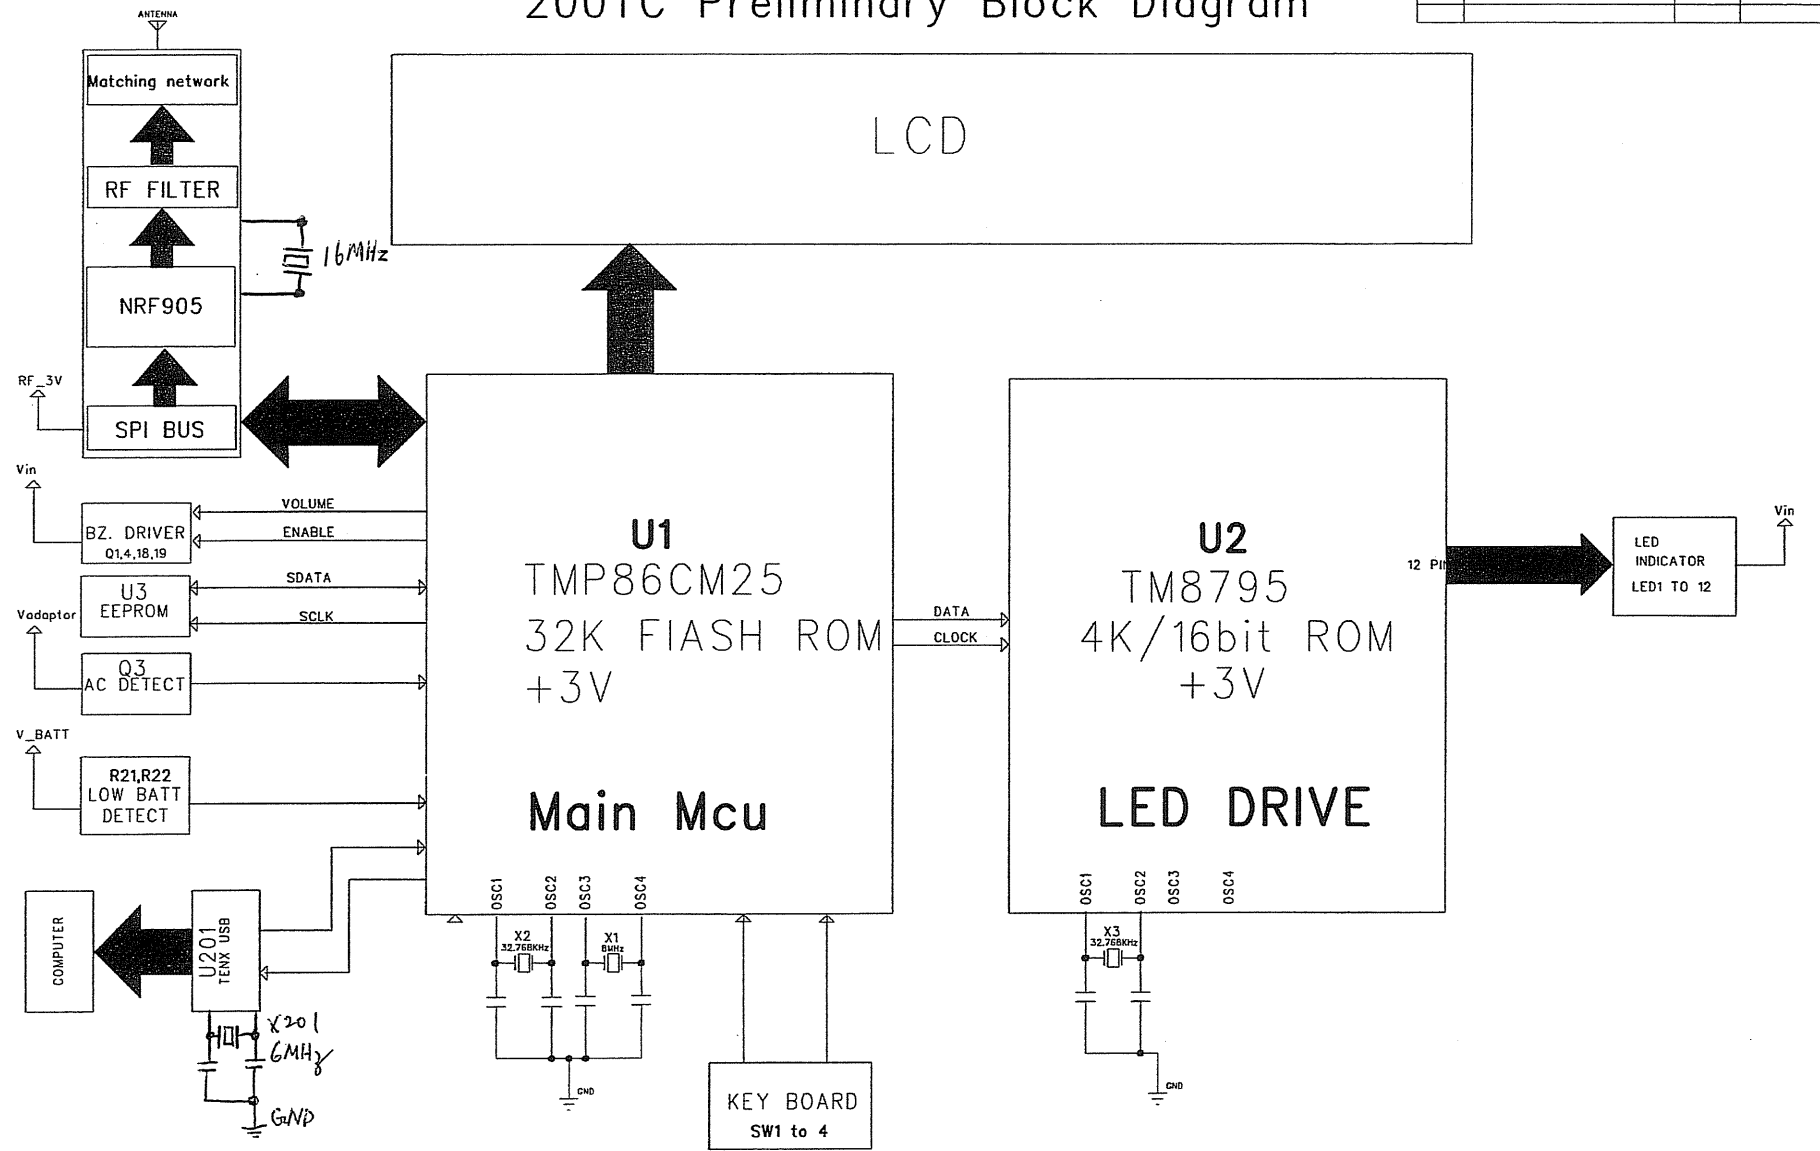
200TC Preliminary Block Diagram

ANTENNA

Matching network

RF FILTER

16MHz

NRF905

RF_3V

SPI BUS

LCD

Vin

BZ. DRIVER
Q1,4,18,19

VOLUME

ENABLE

U3
EEPROM

SDATA

SCLK

Vadaptor

Q3
AC DETECT

V_BATT

R21,R22
LOW BATT
DETECT

U1
TMP86CM25
32K FIASH ROM
+3V

Main Mcu

DATA

CLOCK

U2
TM8795
4K/16bit ROM
+3V

LED DRIVE

12 PI

LED
INDICATOR
LED1 TO 12

Vin

COMPUTER

U201
TENX USB

X201
6MHz

GND

OSC1 OSC2 OSC3 OSC4

X2
32.768KHz

X1
8MHz

GND

KEY BOARD
SW1 to 4

OSC1 OSC2 OSC3 OSC4

X3
32.768KHz

GND